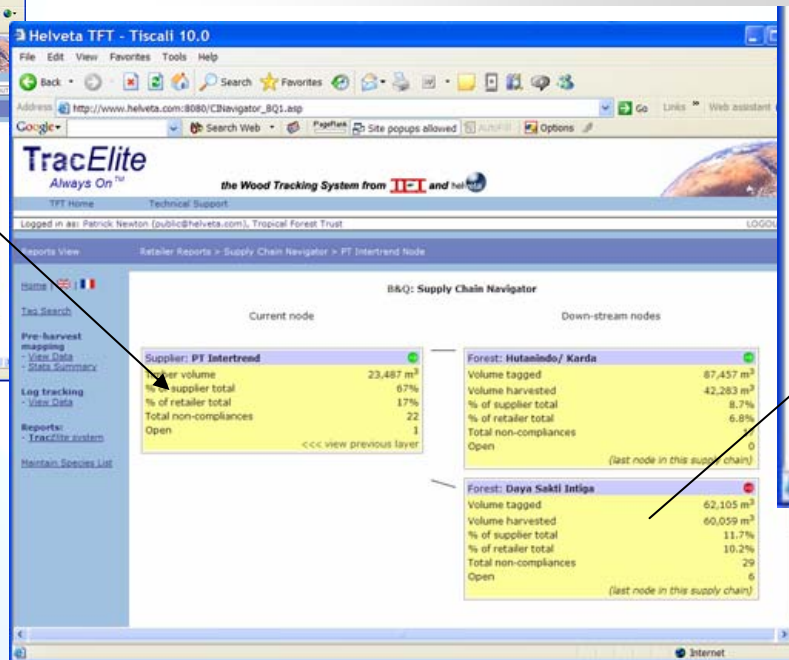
Helveta TFT - Tiscali 10.0

File Edit View Favorites Tools Help

Back Search Favorites

Address http://www.helveta.com:8080/CINavigator_BQ1.asp Go Links Web assistant

Google Search Web PageRank Site popups allowed AutoFill Options

TracElite
Always On™

the Wood Tracking System from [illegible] and helveta

TFT Home Technical Support

Logged in as: Patrick Newton (public@helveta.com), Tropical Forest Trust LOGOUT

Reports View Retailer Reports > Supply Chain Navigator > PT Intertrend Node

Home

Tag Search

Pre-harvest mapping
- View Data
- Stats Summary

Log tracking
- View Data

Reports:
- TracElite system

Maintain Species List

B&Q: Supply Chain Navigator

Current node

Down-stream nodes

Supplier: PT Intertrend
Timber volume 23,487 m³
% of supplier total 67%
% of retailer total 17%
Total non-compliances 22
Open 1
<<< view previous layer

Forest: Hutanindo/ Karda
Volume tagged 87,457 m³
Volume harvested 42,283 m³
% of supplier total 8.7%
% of retailer total 6.8%
Total non-compliances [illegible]
Open 0
(last node in this supply chain)

Forest: Daya Sakti Intiga
Volume tagged 62,105 m³
Volume harvested 60,059 m³
% of supplier total 11.7%
% of retailer total 10.2%
Total non-compliances 29
Open 6
(last node in this supply chain)

Internet